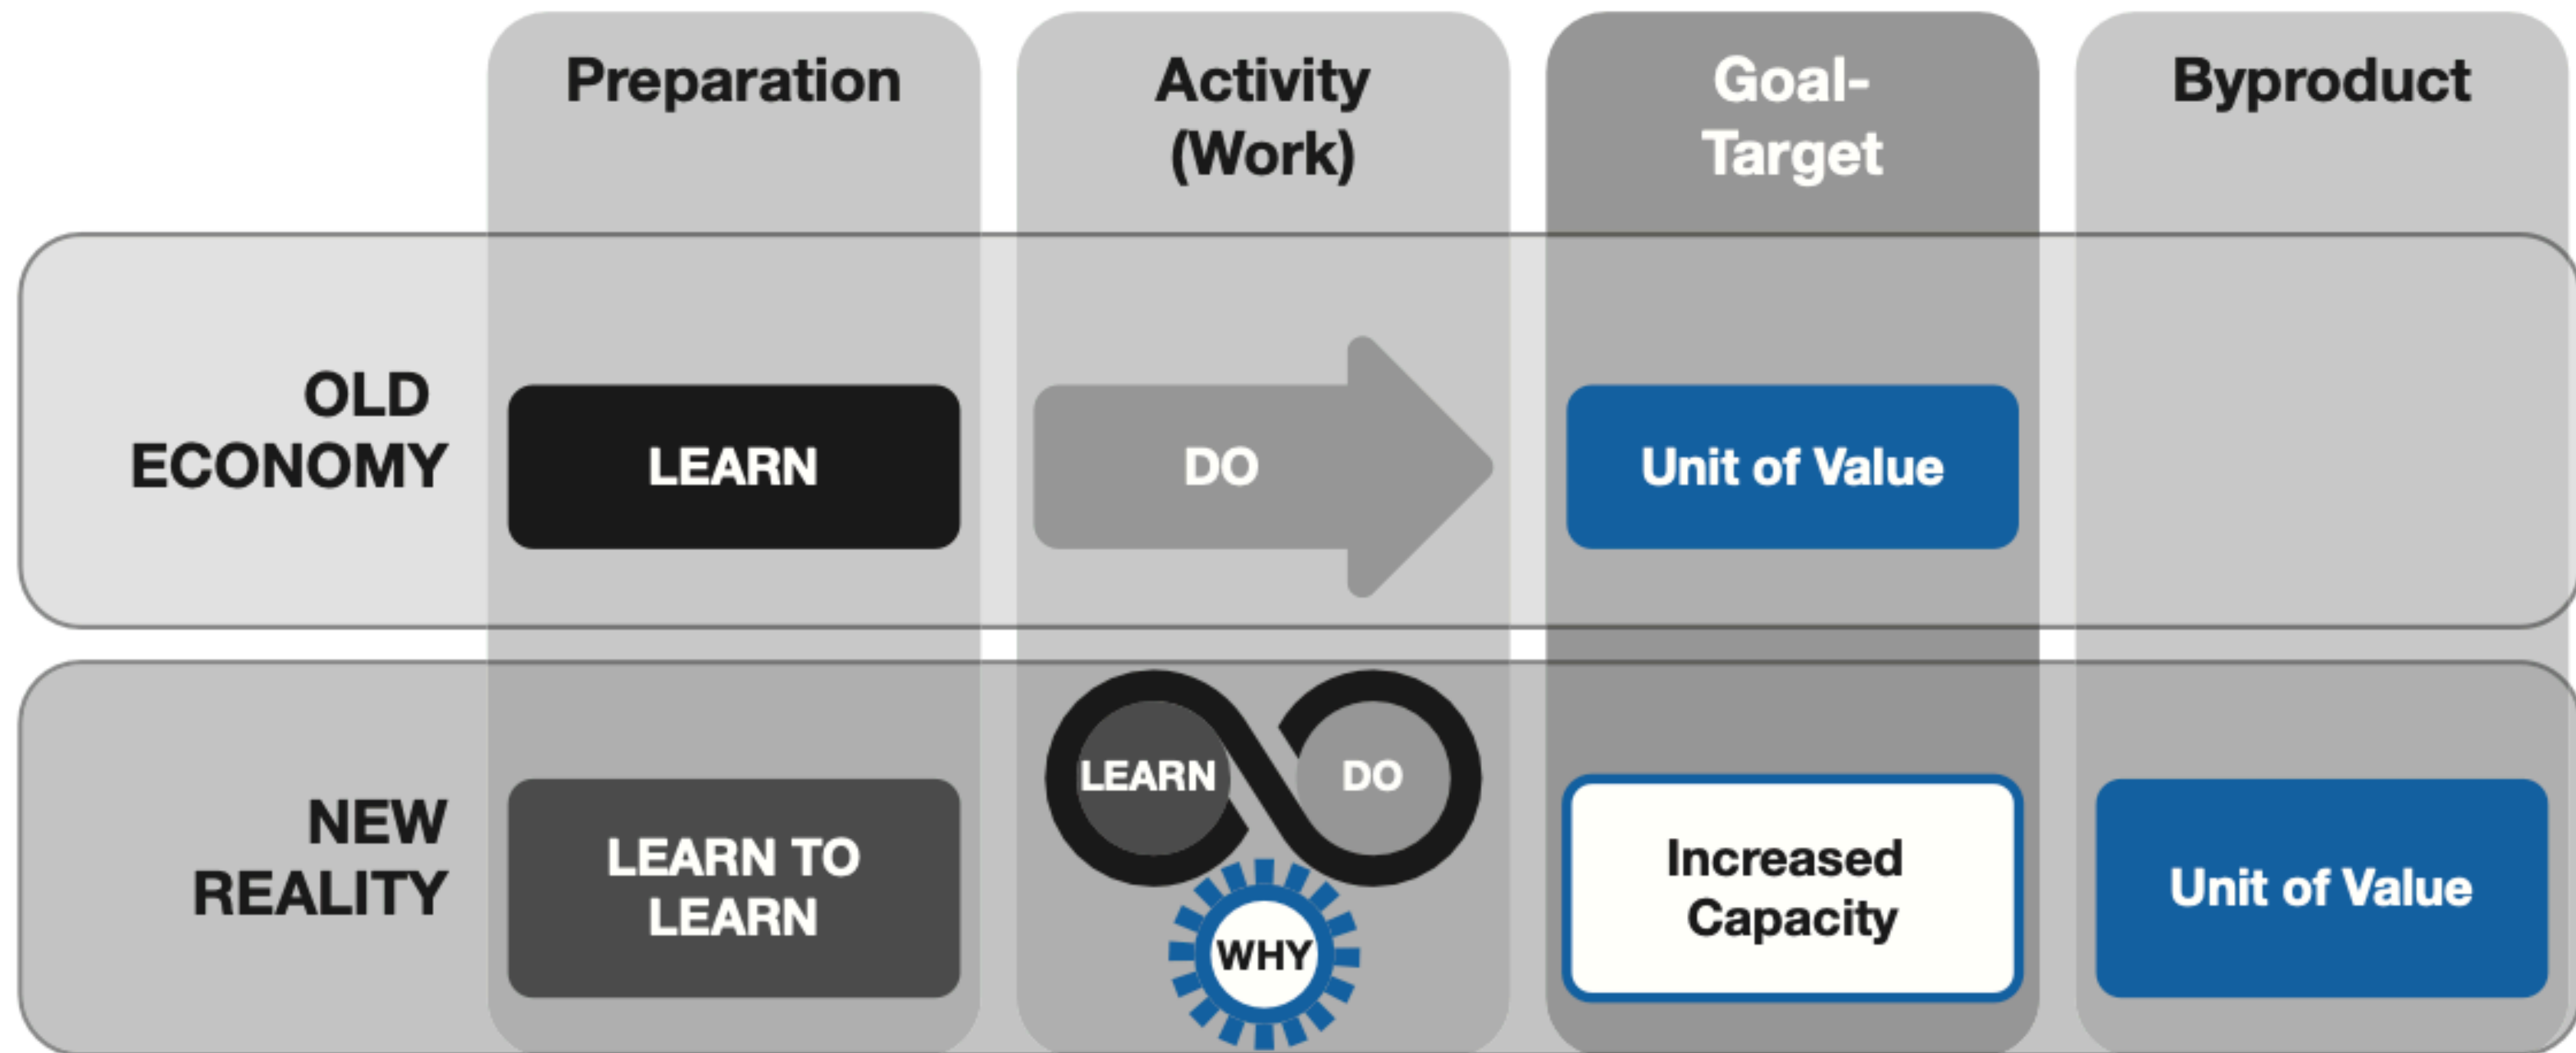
|  | Preparation | Activity (Work) | Goal-Target | Byproduct |
|---|---|---|---|---|
| OLD ECONOMY | LEARN | DO | Unit of Value |  |
| NEW REALITY | LEARN TO LEARN | LEARN DO WHY | Increased Capacity | Unit of Value |